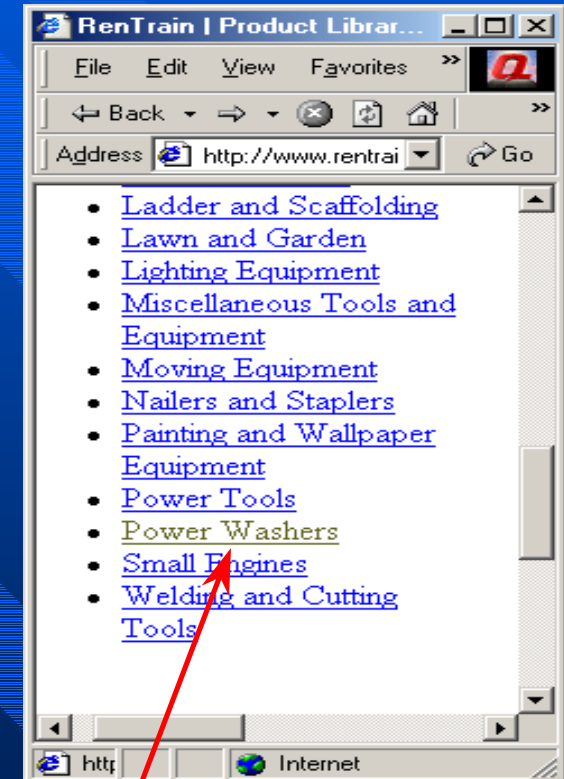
RenTrain | Product Librar...

File Edit View Favorites »

⇐ Back ⇒ »

Address http://www.rentrai Go

- Ladder and Scaffolding
- Lawn and Garden
- Lighting Equipment
- Miscellaneous Tools and Equipment
- Moving Equipment
- Nailers and Staplers
- Painting and Wallpaper Equipment
- Power Tools
- Power Washers
- Small Engines
- Welding and Cutting Tools

http Internet